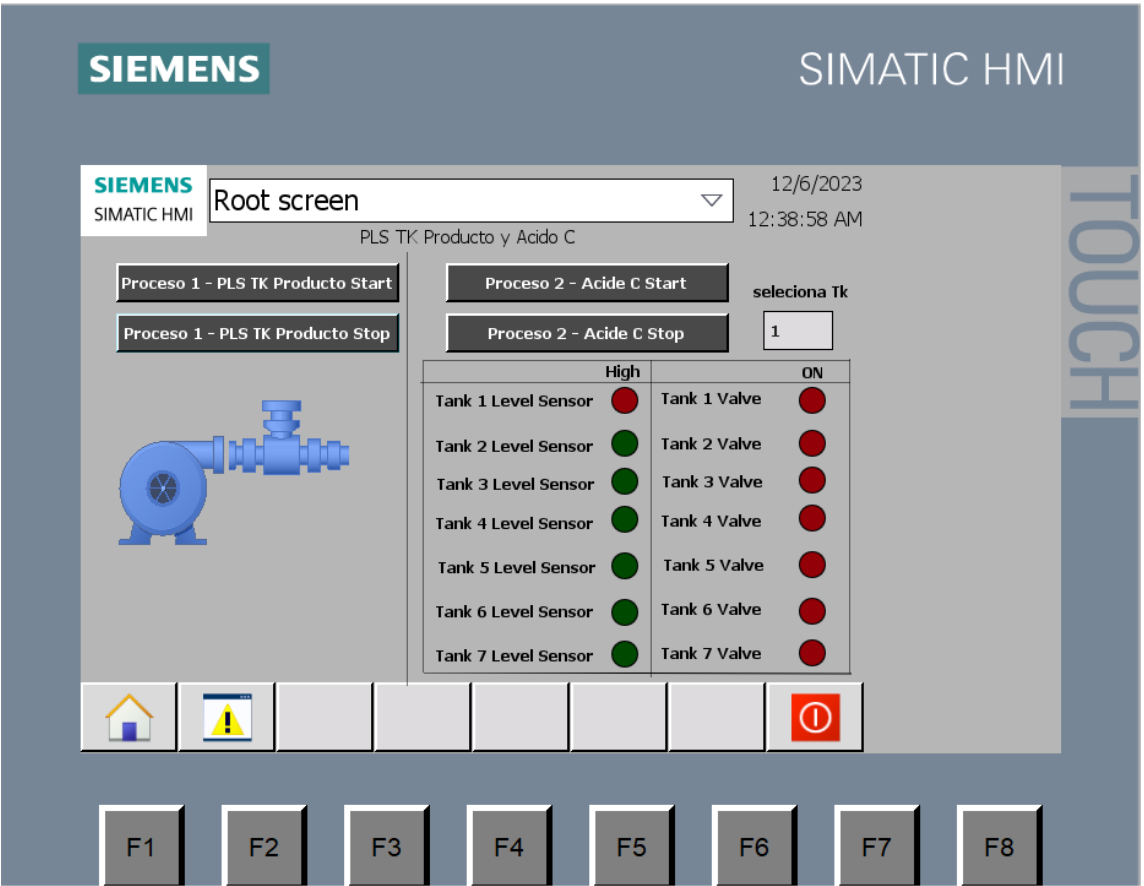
SIEMENS

SIMATIC HMI

SIEMENS
SIMATIC HMI

Root screen

12/6/2023
12:38:58 AM

TOUCH

PLS TK Producto y Acido C

Proceso 1 - PLS TK Producto Start

Proceso 1 - PLS TK Producto Stop

Proceso 2 - Acide C Start

Proceso 2 - Acide C Stop

seleciona Tk

1

| High | ON |
|---|---|
| Tank 1 Level Sensor | Tank 1 Valve |
| Tank 2 Level Sensor | Tank 2 Valve |
| Tank 3 Level Sensor | Tank 3 Valve |
| Tank 4 Level Sensor | Tank 4 Valve |
| Tank 5 Level Sensor | Tank 5 Valve |
| Tank 6 Level Sensor | Tank 6 Valve |
| Tank 7 Level Sensor | Tank 7 Valve |

F1 F2 F3 F4 F5 F6 F7 F8